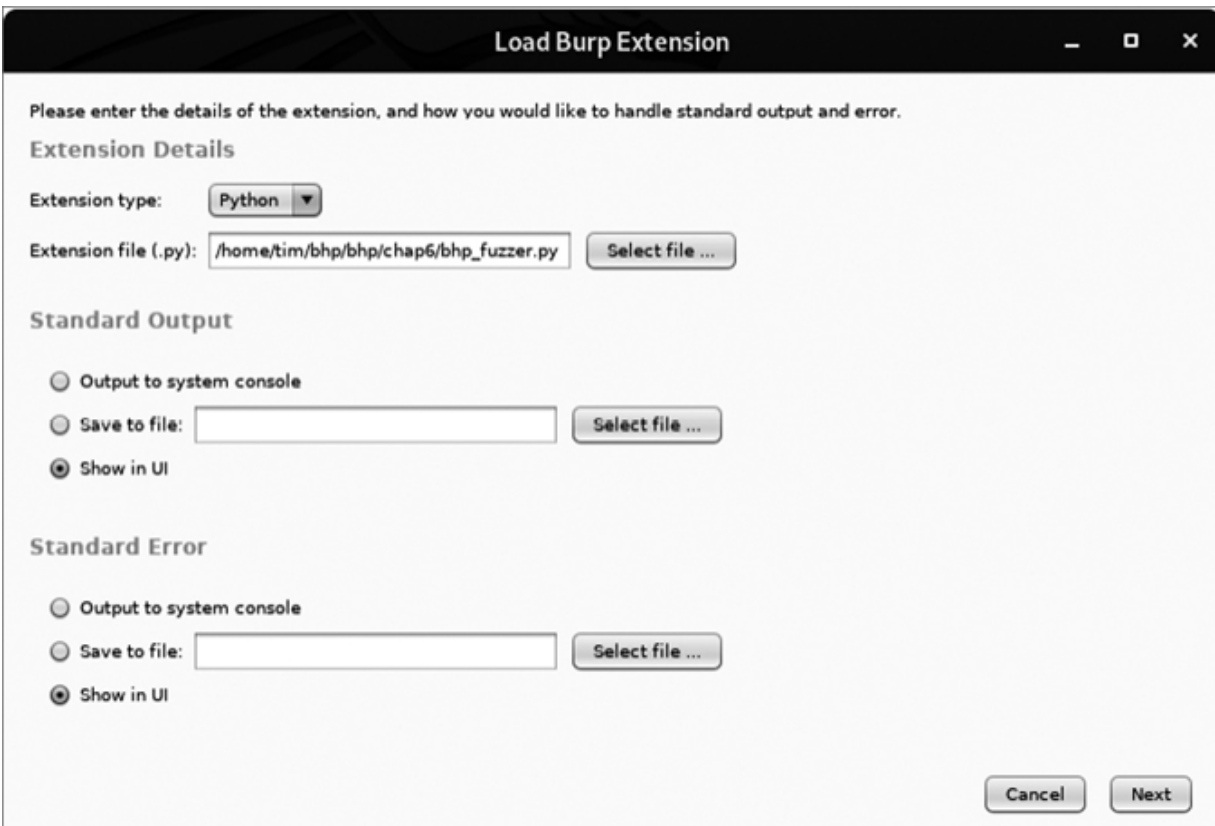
Load Burp Extension

Please enter the details of the extension, and how you would like to handle standard output and error.

Extension Details

Extension type: Python

Extension file (.py): /home/tim/bhp/bhp/chap6/bhp_fuzzer.py Select file ...

Standard Output

Output to system console

Save to file: Select file ...

Show in UI

Standard Error

Output to system console

Save to file: Select file ...

Show in UI

Cancel Next